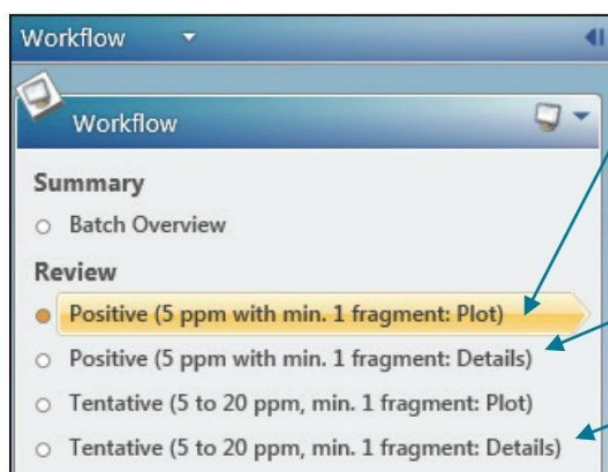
Workflow

Workflow

Summary

○ Batch Overview

Review

● Positive (5 ppm with min. 1 fragment: Plot)

○ Positive (5 ppm with min. 1 fragment: Details)

○ Tentative (5 to 20 ppm, min. 1 fragment: Plot)

○ Tentative (5 to 20 ppm, min. 1 fragment: Details)